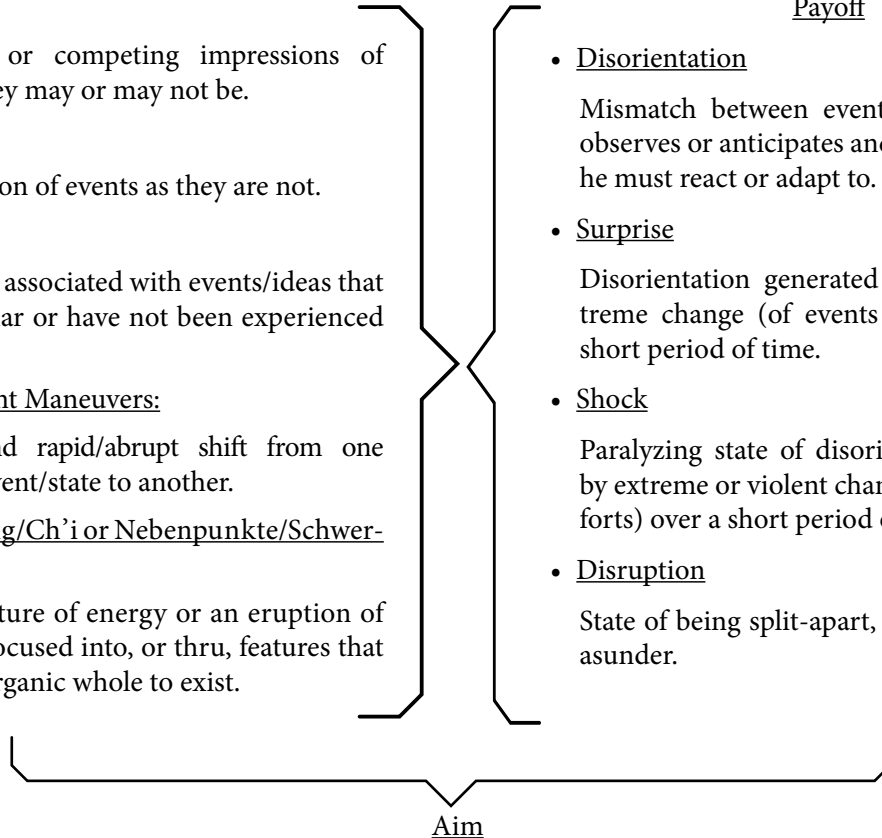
or competing impressions of ey may or may not be.

on of events as they are not.

associated with events/ideas that ar or have not been experienced

nt Maneuvers:

d rapid/abrupt shift from one vent/state to another.

g/Ch'i or Nebenpunkte/Schwer-

ture of energy or an eruption of ocused into, or thru, features that rganic whole to exist.

Payoff

• Disorientation

Mismatch between event observes or anticipates and he must react or adapt to.

• Surprise

Disorientation generated treme change (of events short period of time.

• Shock

Paralyzing state of disori by extreme or violent char forts) over a short period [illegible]

• Disruption

State of being split-apart, asunder.

Aim